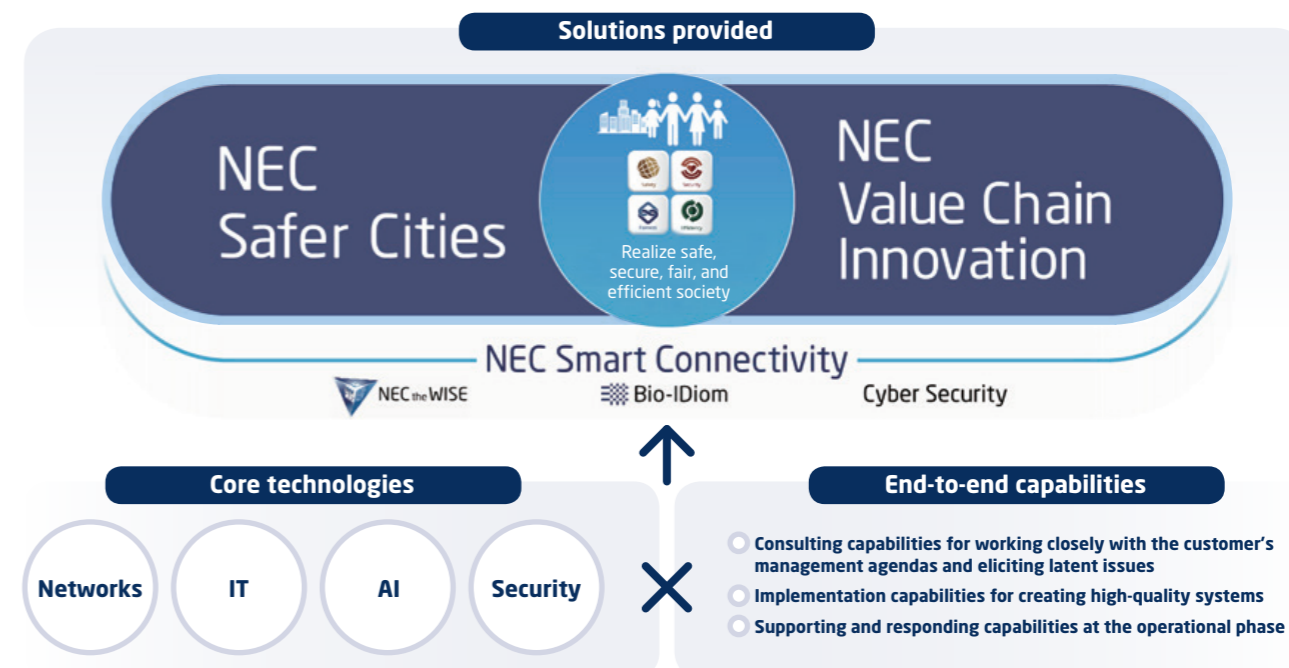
Solutions provided

NEC Safer Cities

Safety Security Fairness Efficiency

Realize safe, secure, fair, and efficient society

NEC Value Chain Innovation

NEC Smart Connectivity

NEC the WISE

Bio-IDiom

Cyber Security

Core technologies

Networks

IT

AI

Security

End-to-end capabilities

Consulting capabilities for working closely with the customer's management agendas and eliciting latent issues

Implementation capabilities for creating high-quality systems

Supporting and responding capabilities at the operational phase